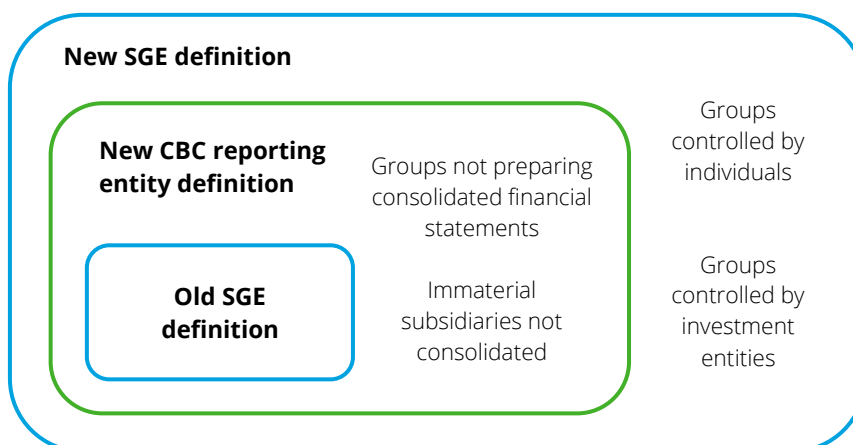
New SGE definition

New CBC reporting entity definition

Groups not preparing consolidated financial statements

Old SGE definition

Immaterial subsidiaries not consolidated

Groups controlled by individuals

Groups controlled by investment entities